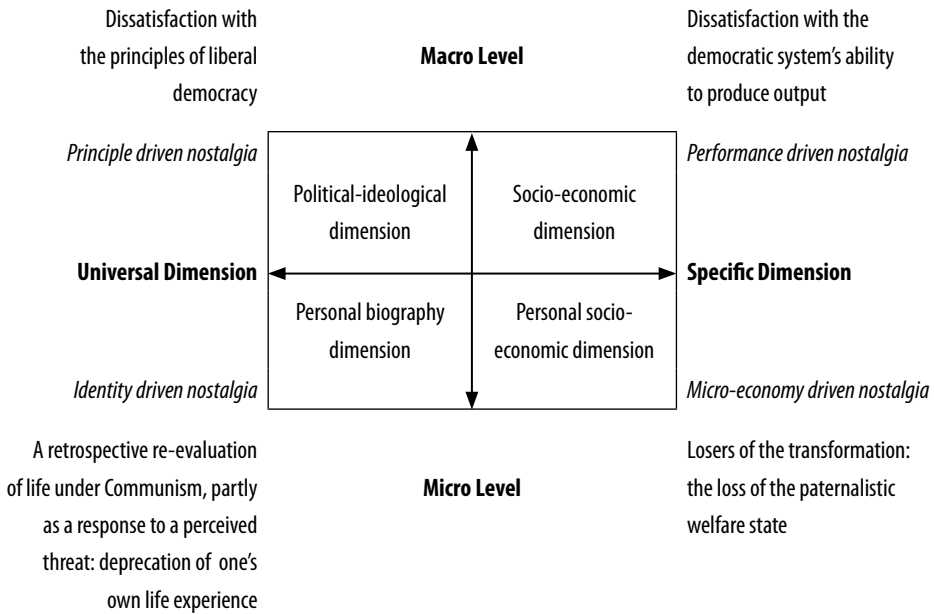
Dissatisfaction with the principles of liberal democracy

**Macro Level**

Dissatisfaction with the democratic system's ability to produce output

*Principle driven nostalgia*

Political-ideological dimension

Socio-economic dimension

*Performance driven nostalgia*

**Universal Dimension**

**Specific Dimension**

Personal biography dimension

Personal socio-economic dimension

*Identity driven nostalgia*

*Micro-economy driven nostalgia*

A retrospective re-evaluation of life under Communism, partly as a response to a perceived threat: deprecation of one's own life experience

**Micro Level**

Losers of the transformation: the loss of the paternalistic welfare state